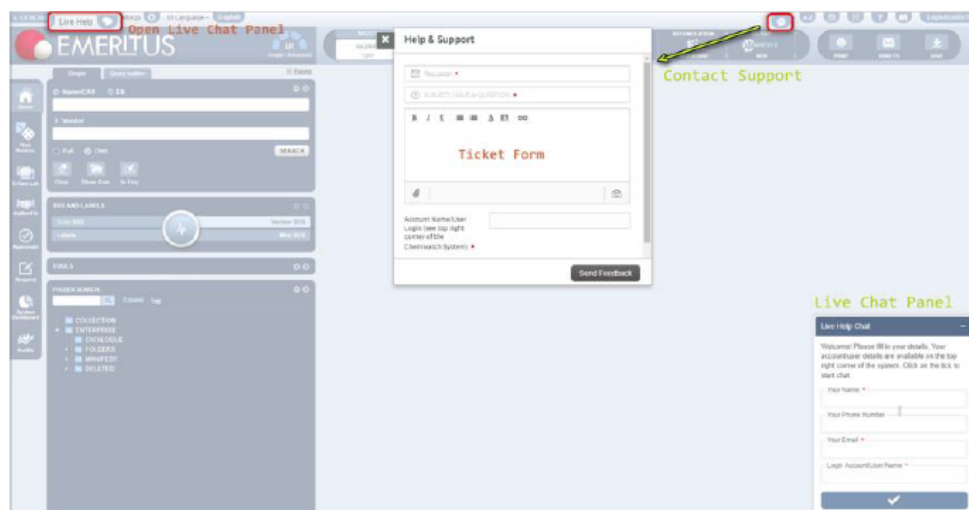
Live Help

Open Live Chat Panel

EMERITUS

Contact Support

Help & Support

Requester *

SUBJECT ISSUE or QUESTION *

B I U

Ticket Form

Account Name/User Login (see top right corner of the Chemwatch System) *

Send Feedback

Simple

Home

TOOLS

FOLDER SEARCH

COLLECTION
ENTERPRISE
CATALOGUE
FOLDERS
MANIFEST
DELETED

Live Chat Panel

Live Help Chat

Welcome! Please fill in your details. Your account/user details are available on the top right corner of the system. Click on the tick to start chat.

Your Name *

Your Phone Number

Your Email *

Login Account/User Name *